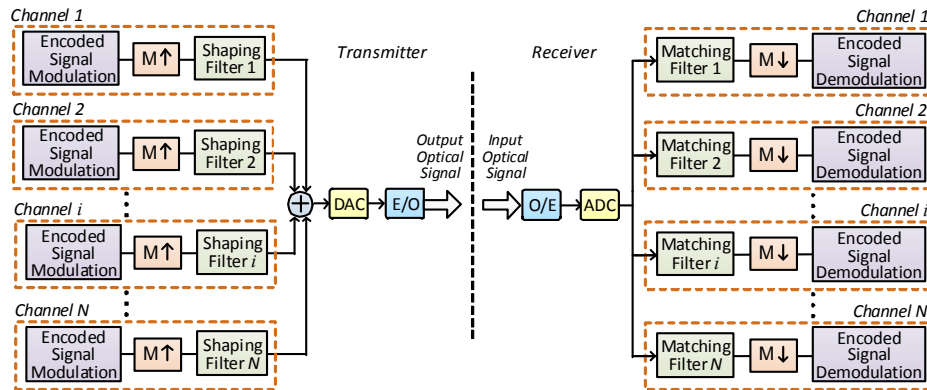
Channel 1
Encoded Signal Modulation
M↑
Shaping Filter 1
Channel 2
Encoded Signal Modulation
M↑
Shaping Filter 2
Channel i
Encoded Signal Modulation
M↑
Shaping Filter i
Channel N
Encoded Signal Modulation
M↑
Shaping Filter N
Transmitter
DAC
E/O
Output Optical Signal
Receiver
Input Optical Signal
O/E
ADC
Channel 1
Matching Filter 1
M↓
Encoded Signal Demodulation
Channel 2
Matching Filter 2
M↓
Encoded Signal Demodulation
Channel i
Matching Filter i
M↓
Encoded Signal Demodulation
Channel N
Matching Filter N
M↓
Encoded Signal Demodulation